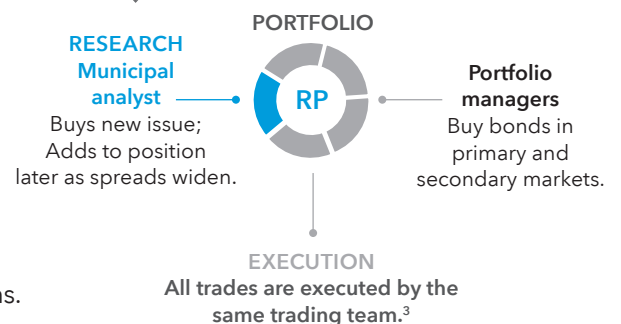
PORTFOLIO

RESEARCH
Municipal analyst
Buys new issue; Adds to position later as spreads widen.

RP

Portfolio managers
Buy bonds in primary and secondary markets.

EXECUTION
All trades are executed by the same trading team.$^3$

ns.